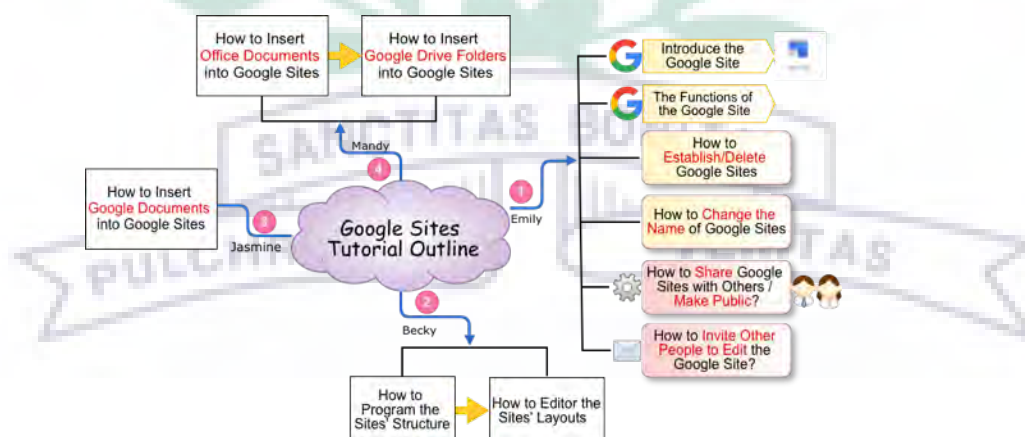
How to Insert Office Documents into Google Sites

How to Insert Google Drive Folders into Google Sites

4
Mandy

How to Insert Google Documents into Google Sites

3
Jasmine

Google Sites Tutorial Outline

1
Emily

2
Becky

How to Program the Sites' Structure

How to Editor the Sites' Layouts

Introduce the Google Site

The Functions of the Google Site

How to Establish/Delete Google Sites

How to Change the Name of Google Sites

How to Share Google Sites with Others / Make Public?

How to Invite Other People to Edit the Google Site?

SANCTITAS BONITAS PULCHRITUDO